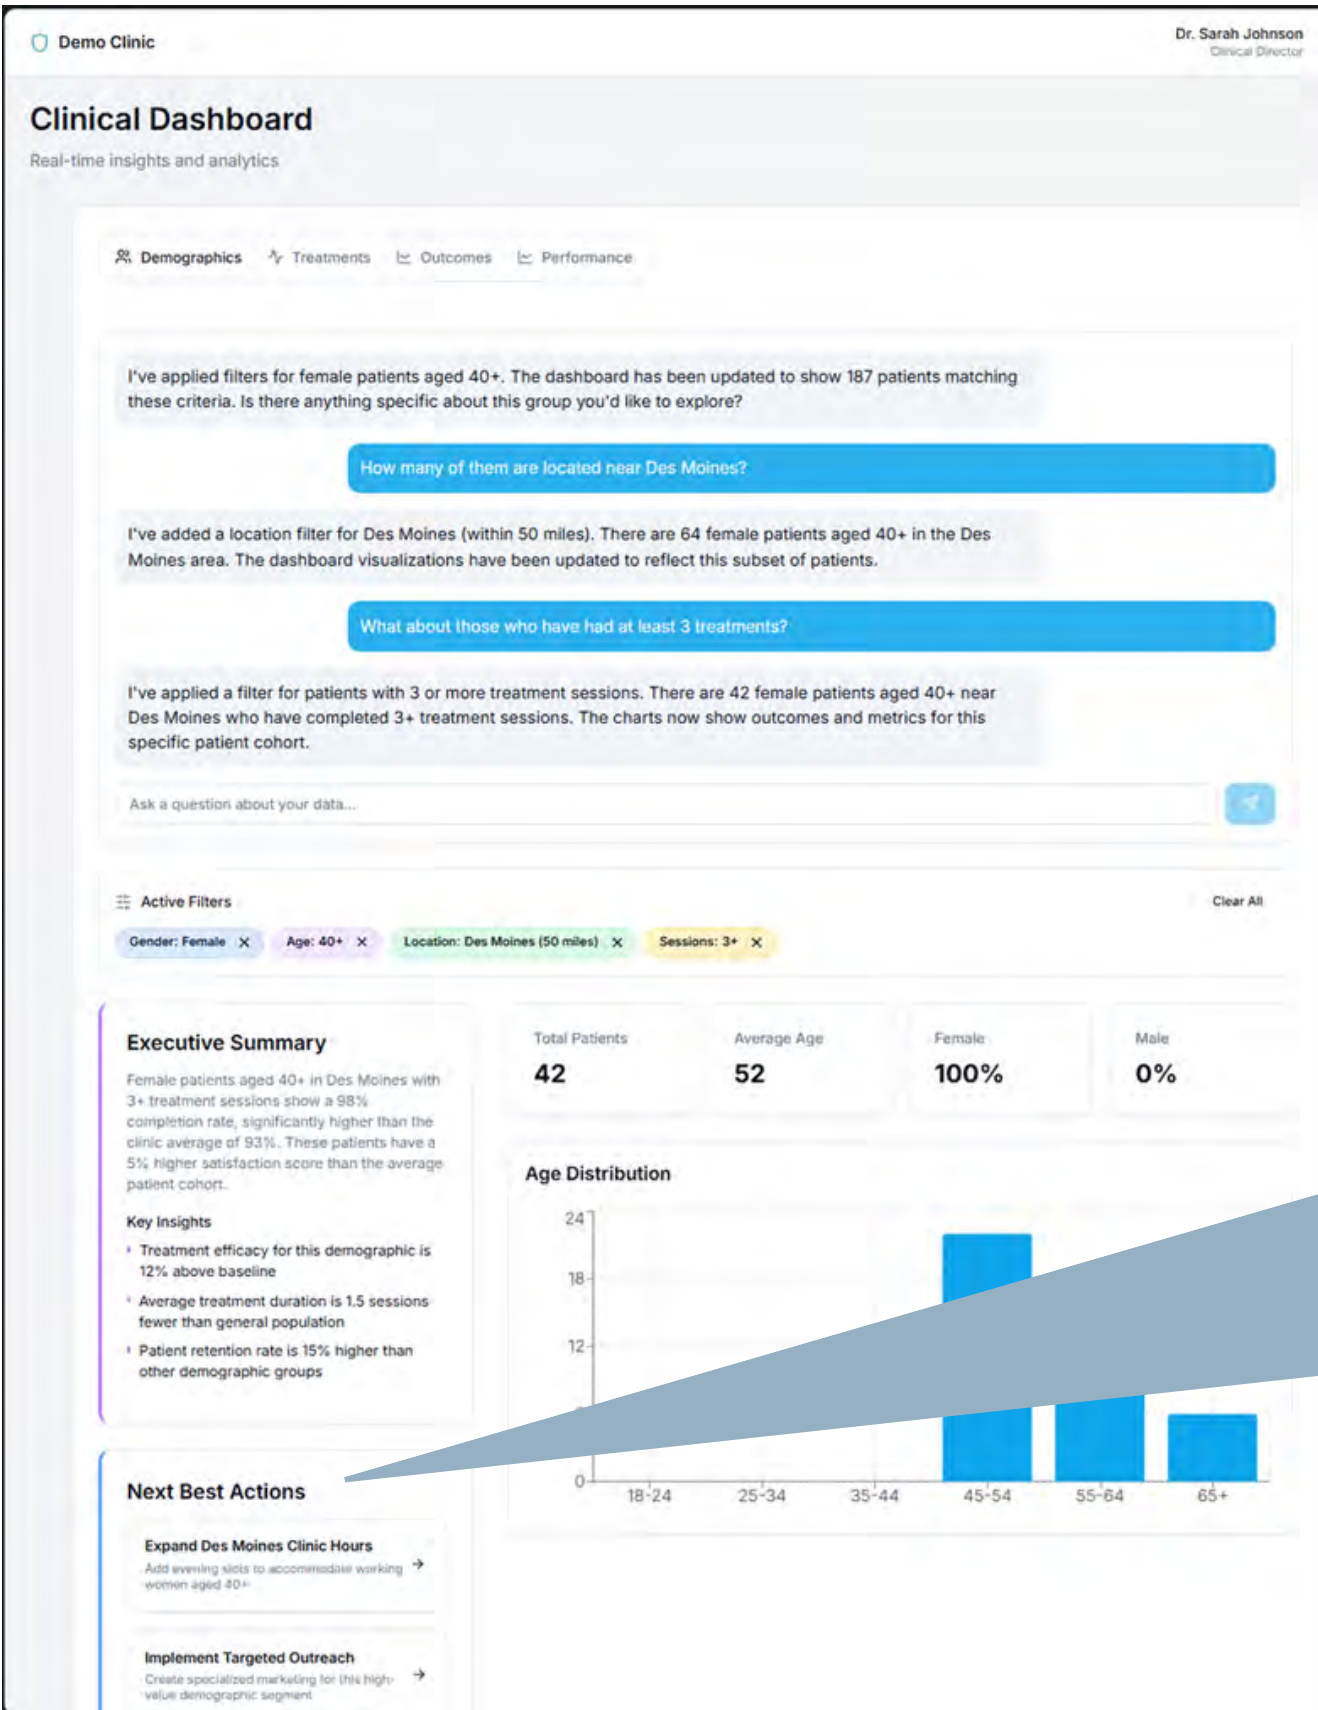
Demo Clinic

Dr. Sarah Johnson
Clinical Director

Clinical Dashboard

Real-time insights and analytics

Demographics Treatments Outcomes Performance

I've applied filters for female patients aged 40+. The dashboard has been updated to show 187 patients matching these criteria. Is there anything specific about this group you'd like to explore?

How many of them are located near Des Moines?

I've added a location filter for Des Moines (within 50 miles). There are 64 female patients aged 40+ in the Des Moines area. The dashboard visualizations have been updated to reflect this subset of patients.

What about those who have had at least 3 treatments?

I've applied a filter for patients with 3 or more treatment sessions. There are 42 female patients aged 40+ near Des Moines who have completed 3+ treatment sessions. The charts now show outcomes and metrics for this specific patient cohort.

Ask a question about your data...

Active Filters

Clear All

Gender: Female × Age: 40+ × Location: Des Moines (50 miles) × Sessions: 3+ ×

Executive Summary

Female patients aged 40+ in Des Moines with 3+ treatment sessions show a 98% completion rate, significantly higher than the clinic average of 93%. These patients have a 5% higher satisfaction score than the average patient cohort.

Key Insights

Treatment efficacy for this demographic is 12% above baseline

Average treatment duration is 1.5 sessions fewer than general population

Patient retention rate is 15% higher than other demographic groups

Total Patients
42

Average Age
52

Female
100%

Male
0%

Age Distribution

24
18
12
0

18-24 25-34 35-44 45-54 55-64 65+

Next Best Actions

Expand Des Moines Clinic Hours
Add evening slots to accommodate working women aged 40+

Implement Targeted Outreach
Create specialized marketing for this high-value demographic segment